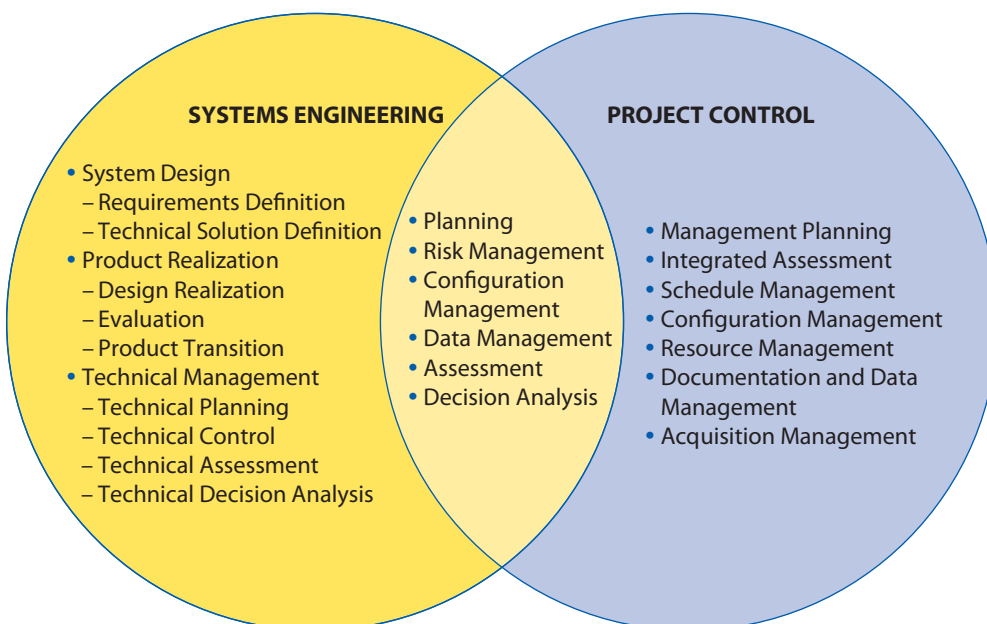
SYSTEMS ENGINEERING

• System Design
– Requirements Definition
– Technical Solution Definition
• Product Realization
– Design Realization
– Evaluation
– Product Transition
• Technical Management
– Technical Planning
– Technical Control
– Technical Assessment
– Technical Decision Analysis

• Planning
• Risk Management
• Configuration Management
• Data Management
• Assessment
• Decision Analysis

PROJECT CONTROL

• Management Planning
• Integrated Assessment
• Schedule Management
• Configuration Management
• Resource Management
• Documentation and Data Management
• Acquisition Management